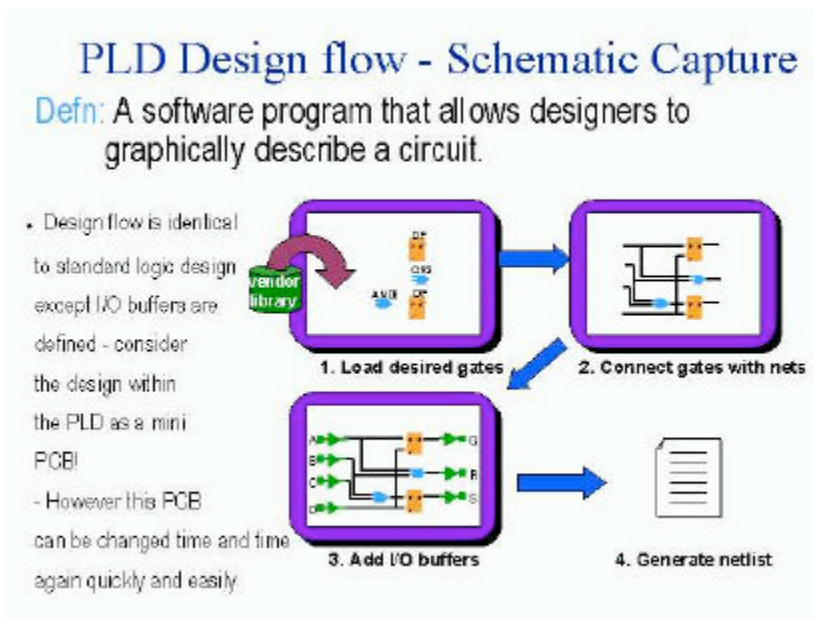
PLD Design flow - Schematic Capture

Defn: A software program that allows designers to graphically describe a circuit.

• Design flow is identical to standard logic design except I/O buffers are defined - consider the design within the PLD as a mini PCB!
- However this PCB can be changed time and time again quickly and easily

vendor library

DF

OR8

AND

DF

1. Load desired gates

2. Connect gates with nets

A

B

C

D

G

R

S

3. Add I/O buffers

4. Generate netlist